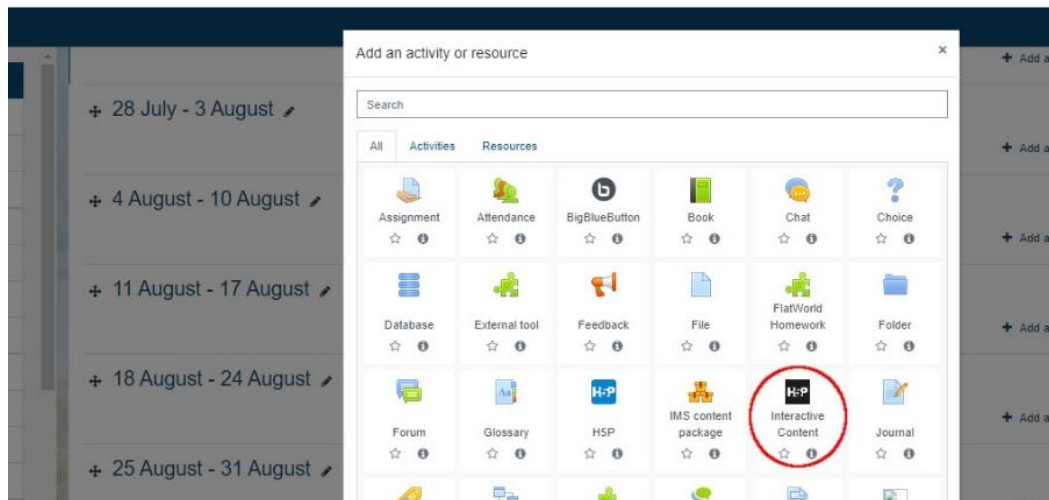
28 July - 3 August

4 August - 10 August

11 August - 17 August

18 August - 24 August

25 August - 31 August

Add a

Add a

Add a

Add a

Add a

Add an activity or resource

×

Search

All Activities Resources

Assignment

Attendance

BigBlueButton

Book

Chat

Choice

Database

External tool

Feedback

File

FlatWorld Homework

Folder

Forum

Glossary

H5P

H5P

IMS content package

H5P

Interactive Content

Journal